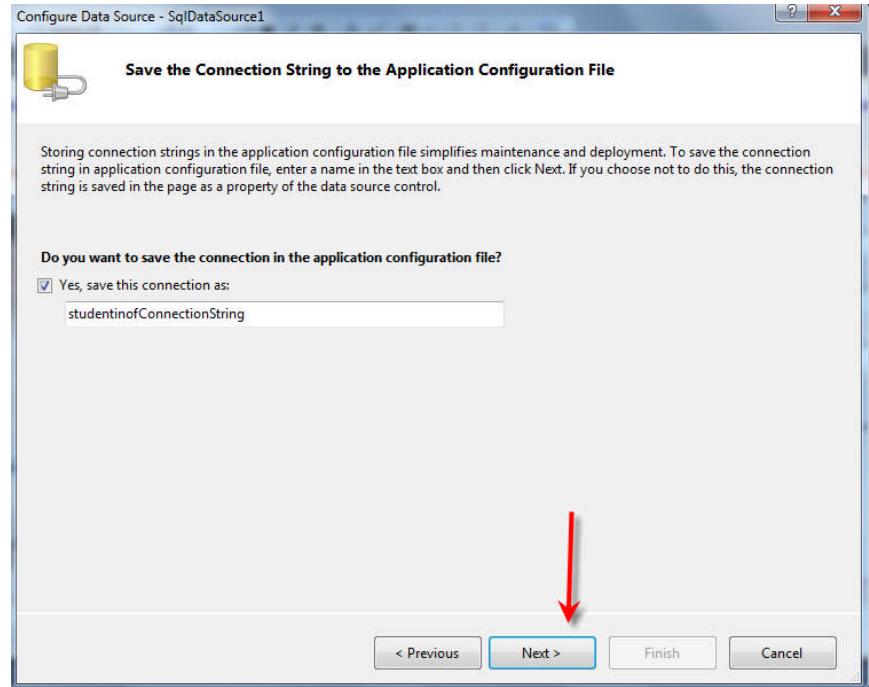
Configure Data Source - SqlDataSource1

?

Save the Connection String to the Application Configuration File

Storing connection strings in the application configuration file simplifies maintenance and deployment. To save the connection string in application configuration file, enter a name in the text box and then click Next. If you choose not to do this, the connection string is saved in the page as a property of the data source control.

Do you want to save the connection in the application configuration file?

Yes, save this connection as:

studentinofConnectionString

< Previous

Next >

Finish

Cancel